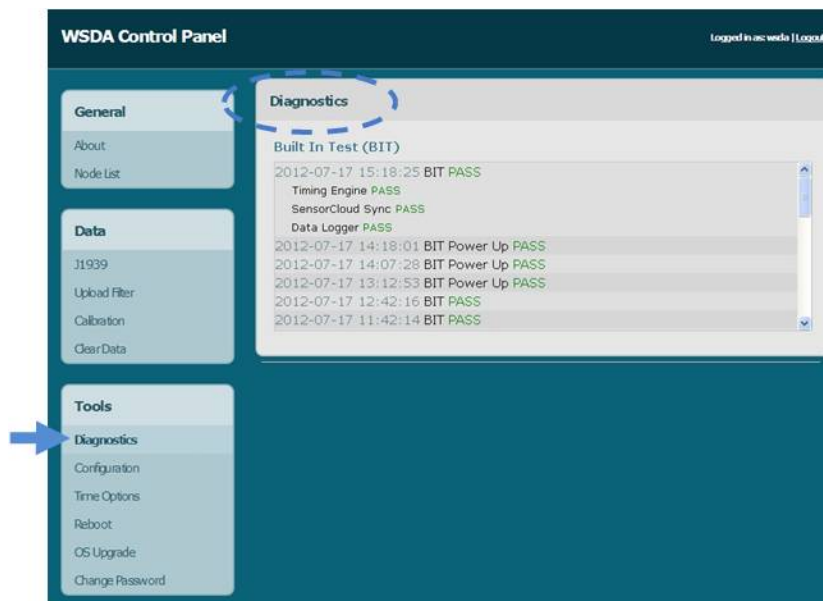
WSDA Control Panel

Logged in as: wsda | Logout

General
About
Node List

Data
J1939
Upload Filter
Calibration
Clear Data

Tools
Diagnostics
Configuration
Time Options
Reboot
OS Upgrade
Change Password

Diagnostics

Built In Test (BIT)

2012-07-17 15:18:25 BIT PASS
Timing Engine PASS
SensorCloud Sync PASS
Data Logger PASS
2012-07-17 14:18:01 BIT Power Up PASS
2012-07-17 14:07:28 BIT Power Up PASS
2012-07-17 13:12:53 BIT Power Up PASS
2012-07-17 12:42:16 BIT PASS
2012-07-17 11:42:14 BIT PASS